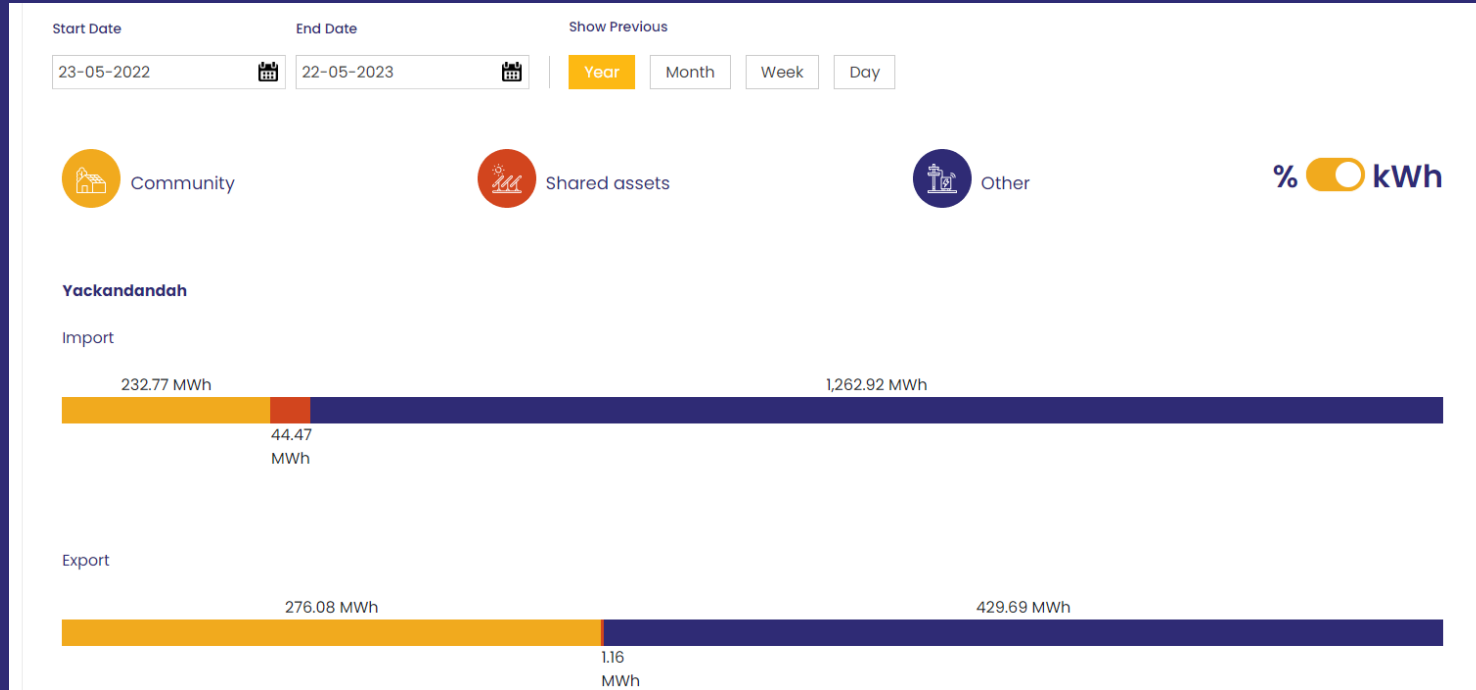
Start Date
23-05-2022

End Date
22-05-2023

Show Previous
Year Month Week Day

Community

Shared assets

Other

% kWh

Yackandandah

Import

232.77 MWh

1,262.92 MWh

44.47 MWh

Export

276.08 MWh

429.69 MWh

1.16 MWh